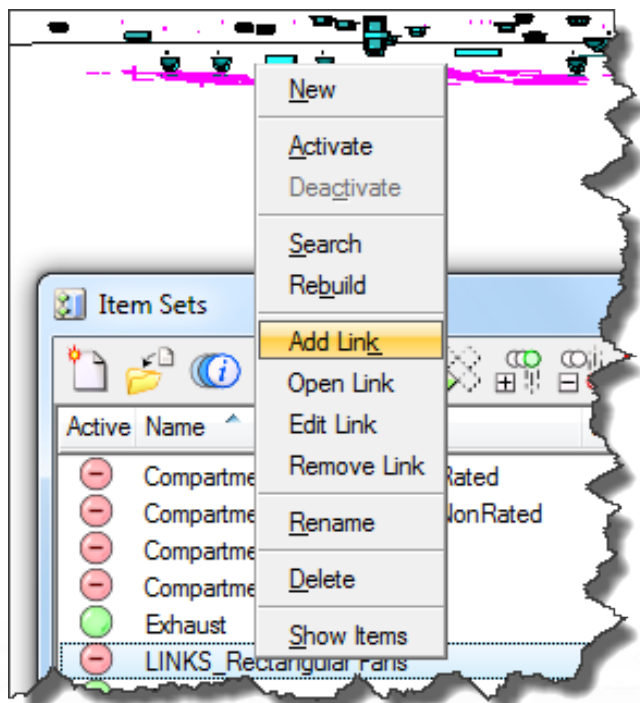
New
Activate
Deactivate
Search
Rebuild
Add Link
Open Link
Edit Link
Remove Link
Rename
Delete
Show Items

Item Sets

| Active | Name |
|---|---|
| | Compartme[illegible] Rated |
| | Compartme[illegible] NonRated |
| | Compartme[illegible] |
| | Compartme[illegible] |
| | Exhaust |
| | LINKS_Rectangular Fans |